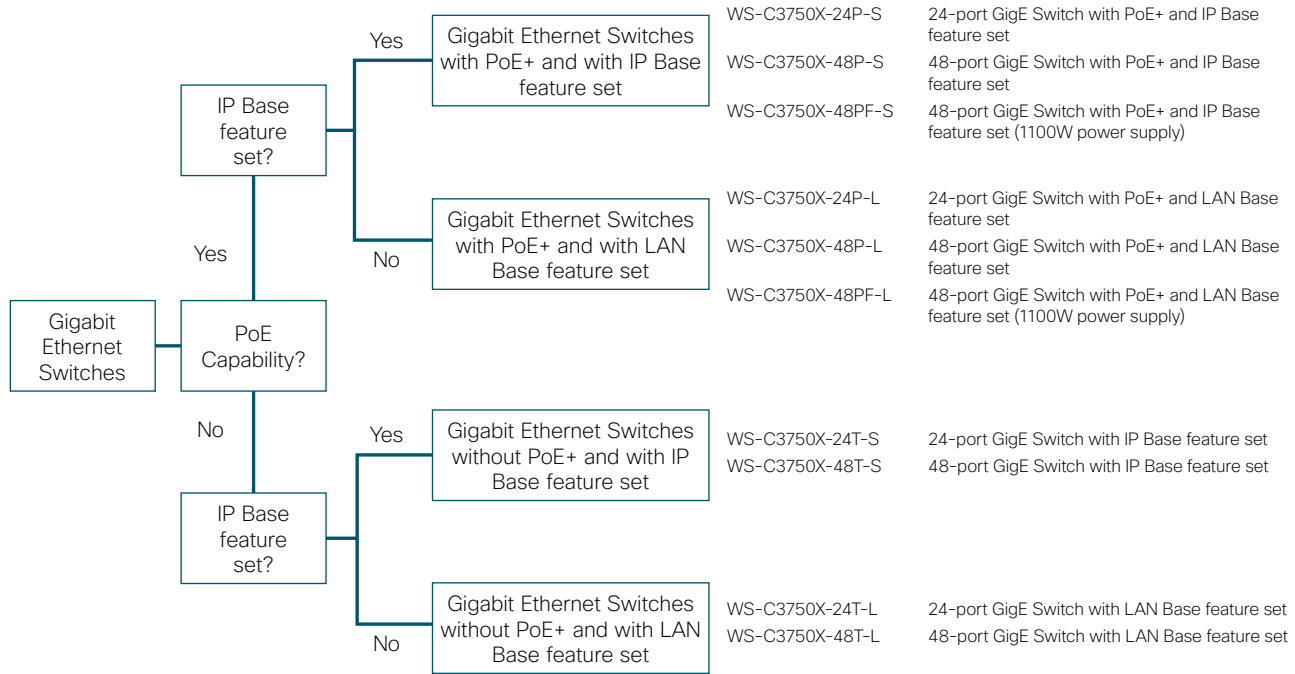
Gigabit Ethernet Switches

PoE Capability?

Yes

IP Base feature set?

Yes

Gigabit Ethernet Switches with PoE+ and with IP Base feature set

WS-C3750X-24P-S 24-port GigE Switch with PoE+ and IP Base feature set
WS-C3750X-48P-S 48-port GigE Switch with PoE+ and IP Base feature set
WS-C3750X-48PF-S 48-port GigE Switch with PoE+ and IP Base feature set (1100W power supply)

No

Gigabit Ethernet Switches with PoE+ and with LAN Base feature set

WS-C3750X-24P-L 24-port GigE Switch with PoE+ and LAN Base feature set
WS-C3750X-48P-L 48-port GigE Switch with PoE+ and LAN Base feature set
WS-C3750X-48PF-L 48-port GigE Switch with PoE+ and LAN Base feature set (1100W power supply)

No

IP Base feature set?

Yes

Gigabit Ethernet Switches without PoE+ and with IP Base feature set

WS-C3750X-24T-S 24-port GigE Switch with IP Base feature set
WS-C3750X-48T-S 48-port GigE Switch with IP Base feature set

No

Gigabit Ethernet Switches without PoE+ and with LAN Base feature set

WS-C3750X-24T-L 24-port GigE Switch with LAN Base feature set
WS-C3750X-48T-L 48-port GigE Switch with LAN Base feature set